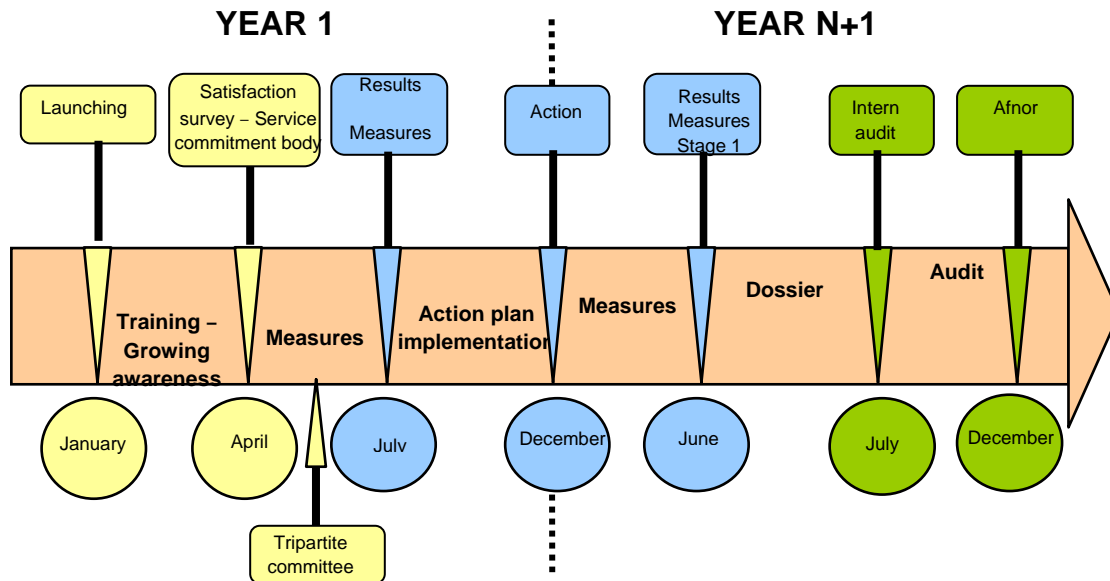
YEAR 1

YEAR N+1

Launching

Satisfaction survey – Service commitment body

Results

Measures

Action

Results Measures Stage 1

Intern audit

Afnor

Training – Growing awareness

Measures

Action plan implementation

Measures

Dossier

Audit

January

April

July

December

June

July

December

Tripartite committee